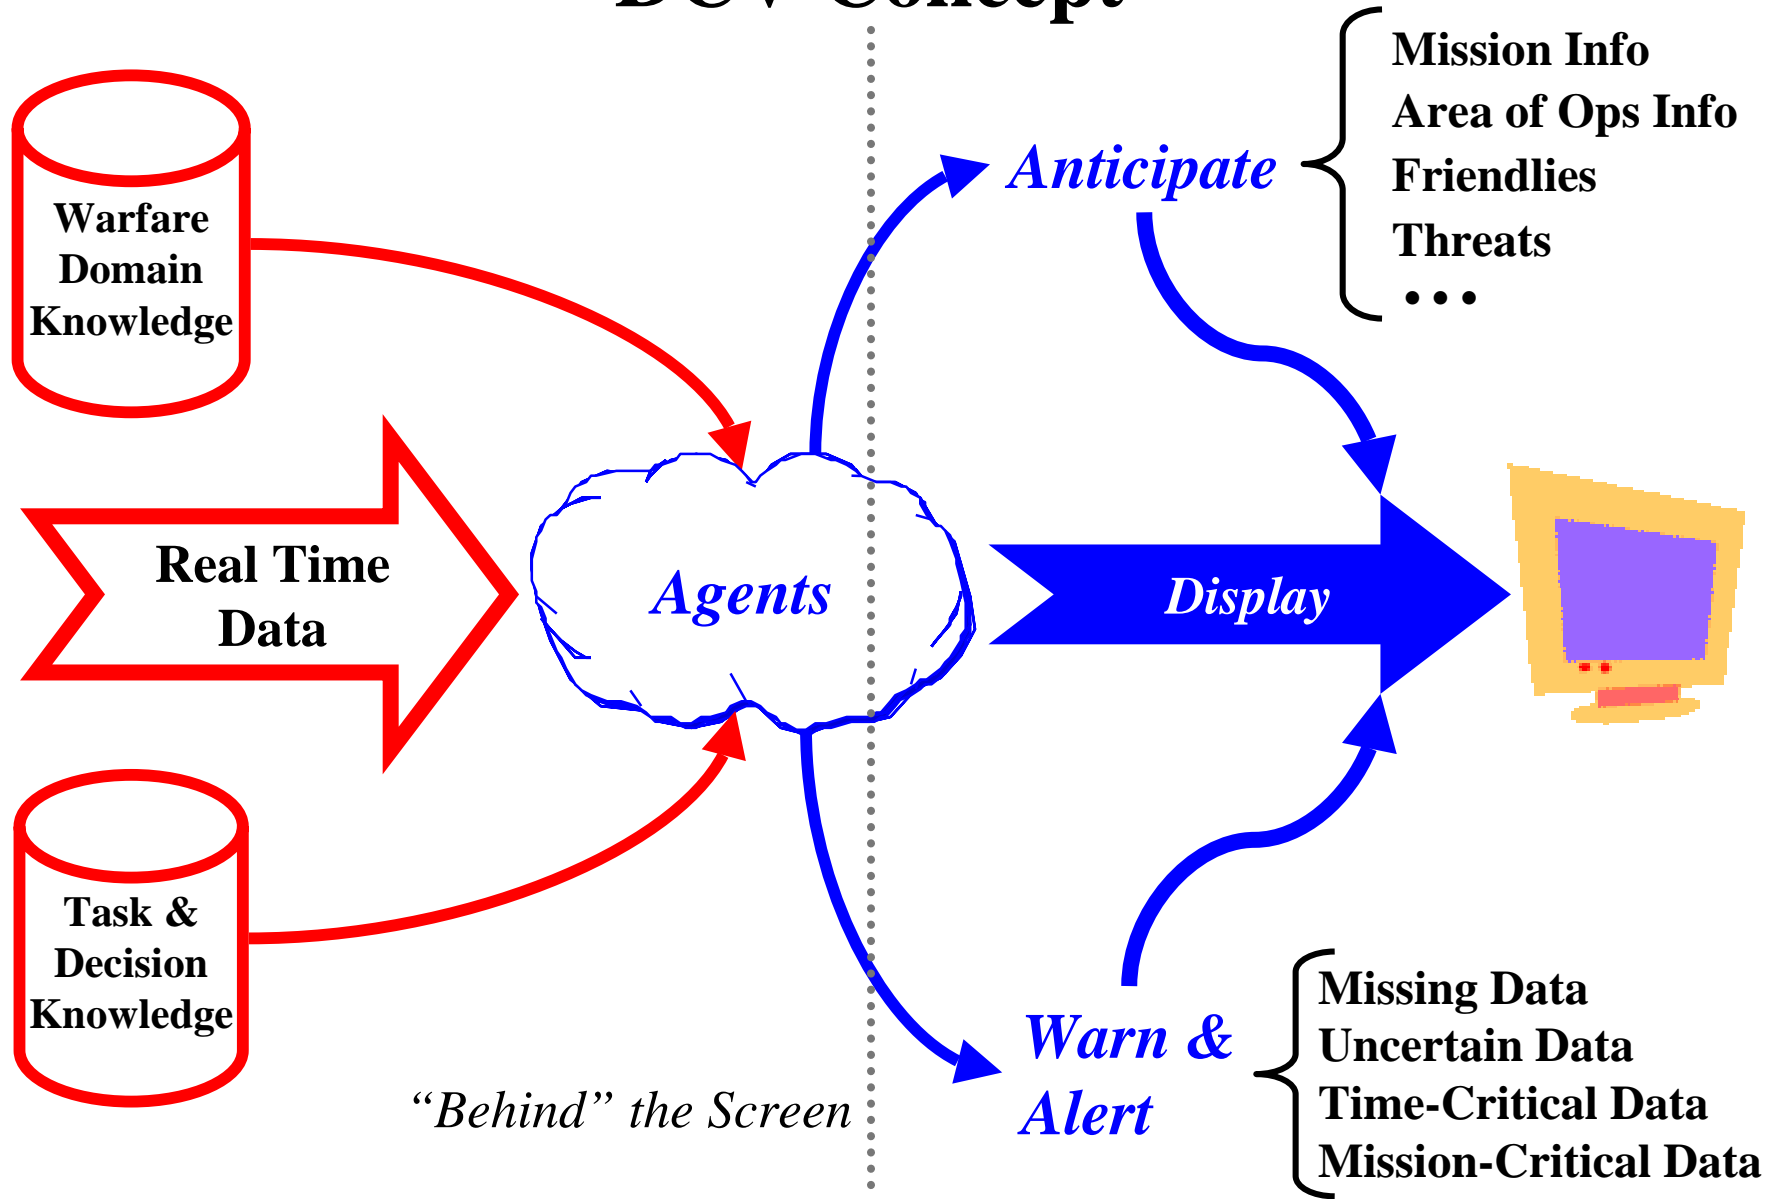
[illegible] Concept

Mission Info
Area of Ops Info
Friendlies
Threats
• • •

Anticipate

Warfare Domain Knowledge

Real Time Data

Agents

Display

Task & Decision Knowledge

"Behind" the Screen

Warn & Alert

Missing Data
Uncertain Data
Time-Critical Data
Mission-Critical Data